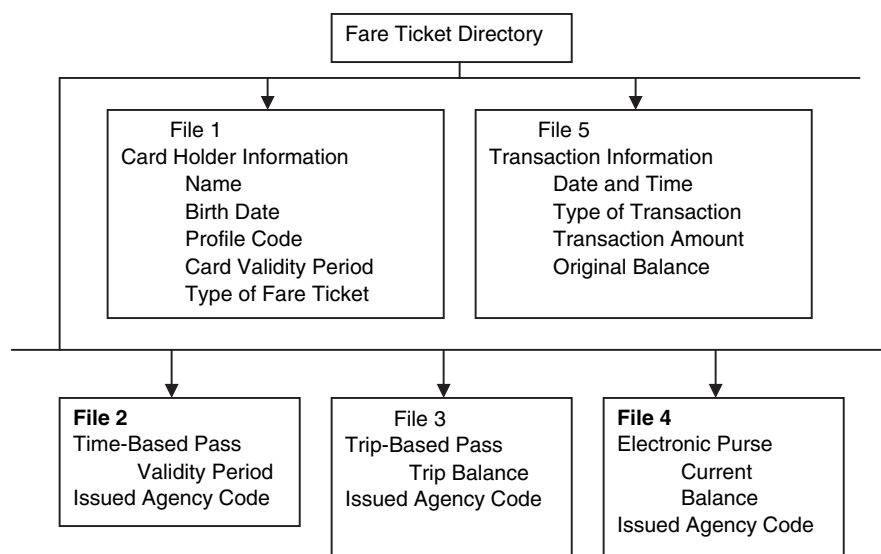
Fare Ticket Directory

File 1
Card Holder Information
Name
Birth Date
Profile Code
Card Validity Period
Type of Fare Ticket

File 5
Transaction Information
Date and Time
Type of Transaction
Transaction Amount
Original Balance

**File 2**
Time-Based Pass
Validity Period
Issued Agency Code

File 3
Trip-Based Pass
Trip Balance
Issued Agency Code

**File 4**
Electronic Purse
Current
Balance
Issued Agency Code